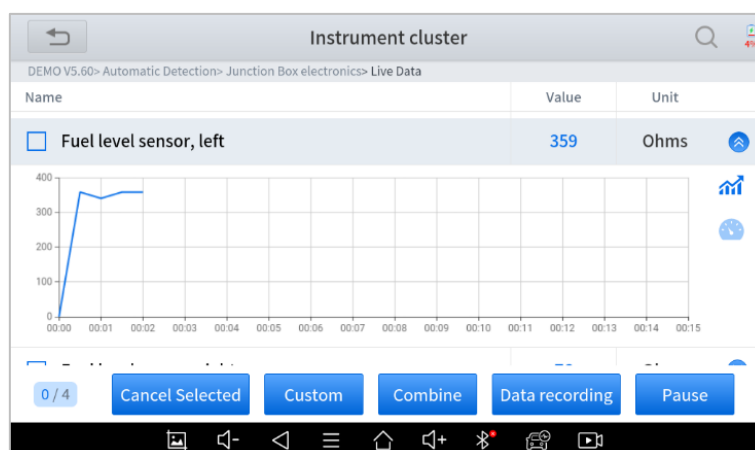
Instrument cluster

DEMO V5.60> Automatic Detection> Junction Box electronics> Live Data

| Name | Value | Unit |
|---|---|---|
| Fuel level sensor, left | 359 | Ohms |

400
300
200
100
0
00:00 00:01 00:02 00:03 00:04 00:05 00:06 00:07 00:08 00:09 00:10 00:11 00:12 00:13 00:14 00:15

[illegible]

0 / 4
Cancel Selected
Custom
Combine
Data recording
Pause